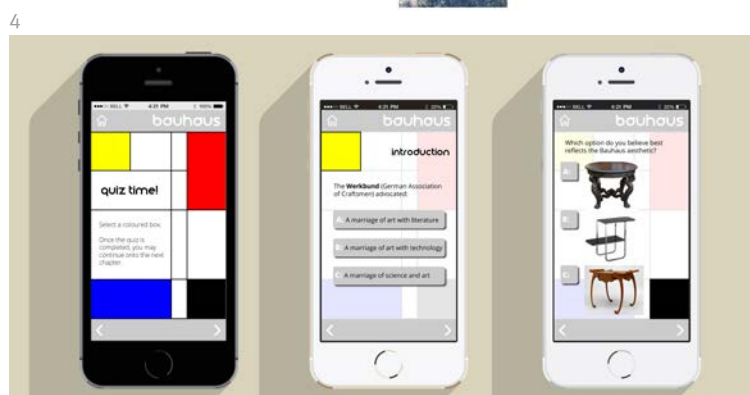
4

BELL 4:21 PM 100%

bauhaus

quiz time!

Select a coloured box.

Once the quiz is completed, you may continue onto the next chapter.

BELL 4:21 PM 20%

bauhaus

introduction

The **Werkbund** (German Association of Craftsmen) advocated:

A. A marriage of art with literature

B. A marriage of art with technology

C. A marriage of science and art

BELL 4:21 PM 20%

bauhaus

Which option do you believe best reflects the Bauhaus aesthetic?

A.

B.

C.